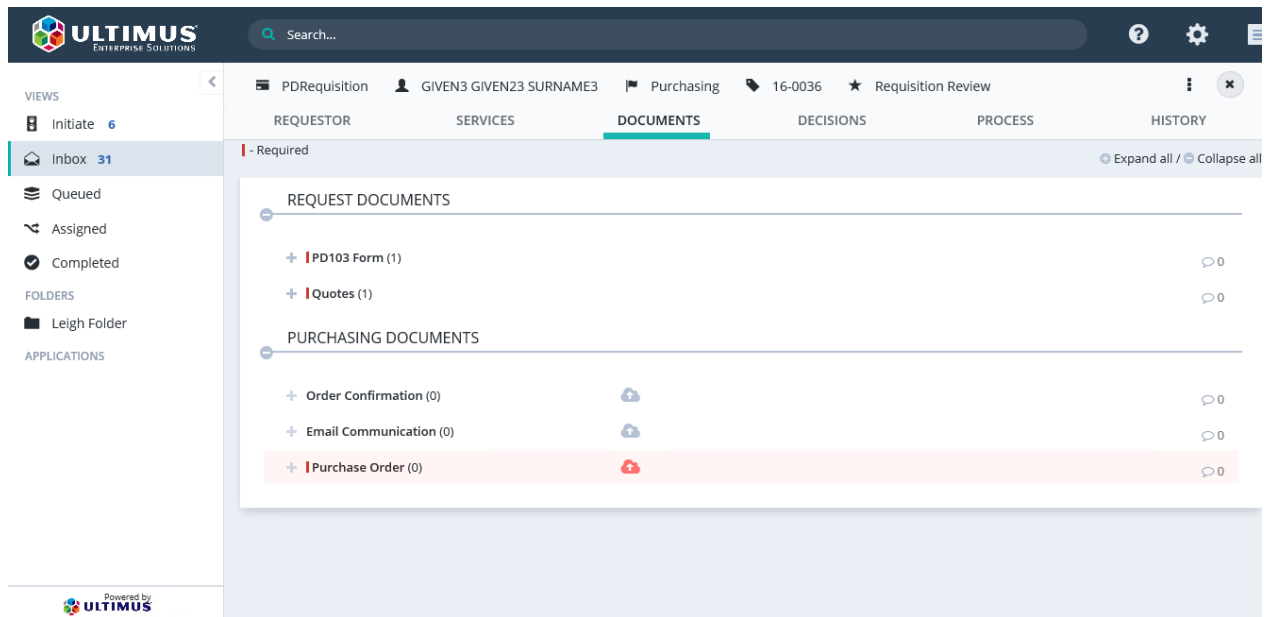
ULTIMUS
ENTERPRISE SOLUTIONS

Search...

VIEWS
Initiate 6
Inbox 31
Queued
Assigned
Completed
FOLDERS
Leigh Folder
APPLICATIONS

Powered by
ULTIMUS

PDRequisition GIVEN3 GIVEN23 SURNAME3 Purchasing 16-0036 Requisition Review

REQUESTOR SERVICES DOCUMENTS DECISIONS PROCESS HISTORY

- Required

Expand all / Collapse all

REQUEST DOCUMENTS

PD103 Form (1) 0

Quotes (1) 0

PURCHASING DOCUMENTS

Order Confirmation (0) 0

Email Communication (0) 0

Purchase Order (0) 0